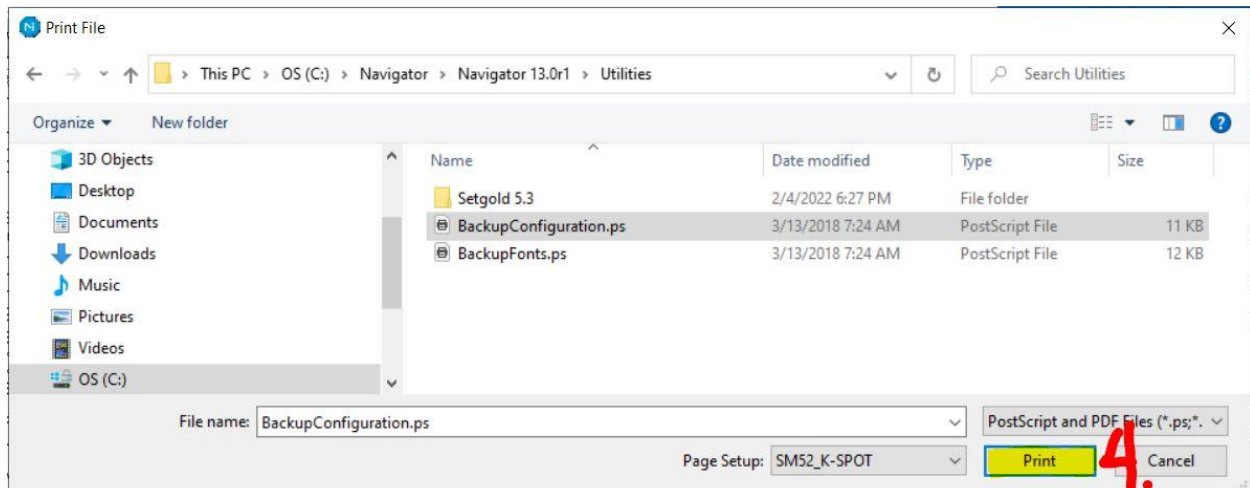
Print File

This PC > OS (C:) > Navigator > Navigator 13.0r1 > Utilities

Search Utilities

Organize ▾ New folder

3D Objects
Desktop
Documents
Downloads
Music
Pictures
Videos
OS (C:)

| Name | Date modified | Type | Size |
|---|---|---|---|
| Setgold 5.3 | 2/4/2022 6:27 PM | File folder | |
| BackupConfiguration.ps | 3/13/2018 7:24 AM | PostScript File | 11 KB |
| BackupFonts.ps | 3/13/2018 7:24 AM | PostScript File | 12 KB |

File name: BackupConfiguration.ps

PostScript and PDF Files (*.ps;*.

Page Setup: SM52_K-SPOT

Print

4.

Cancel